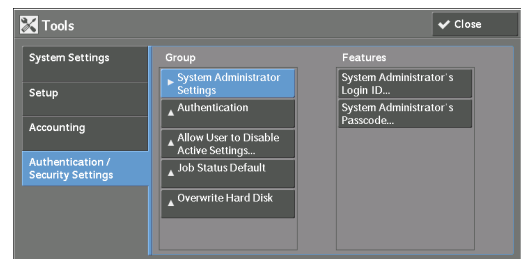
Tools

Close

System Settings

Setup

Accounting

Authentication / Security Settings

Group

System Administrator Settings

Authentication

Allow User to Disable Active Settings...

Job Status Default

Overwrite Hard Disk

Features

System Administrator's Login ID...

System Administrator's Passcode...